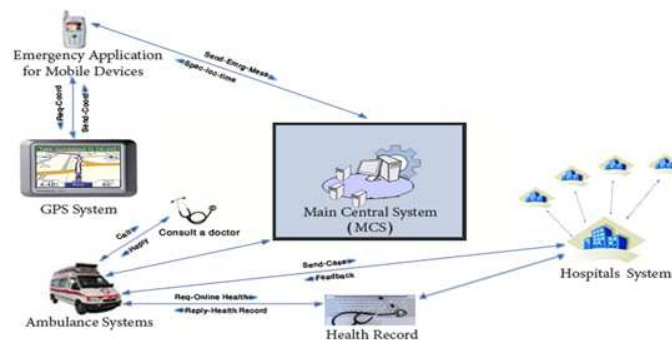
Emergency Application for Mobile Devices

Send-Emrg-Mess

Spec-loc-time

Req-Coord

Send-Coord

GPS System

Main Central System (MCS)

Consult a doctor

Call

Reply

Send-Case

Feedback

Hospitals System

Req-Online Health

Reply-Health Record

Ambulance Systems

Health Record